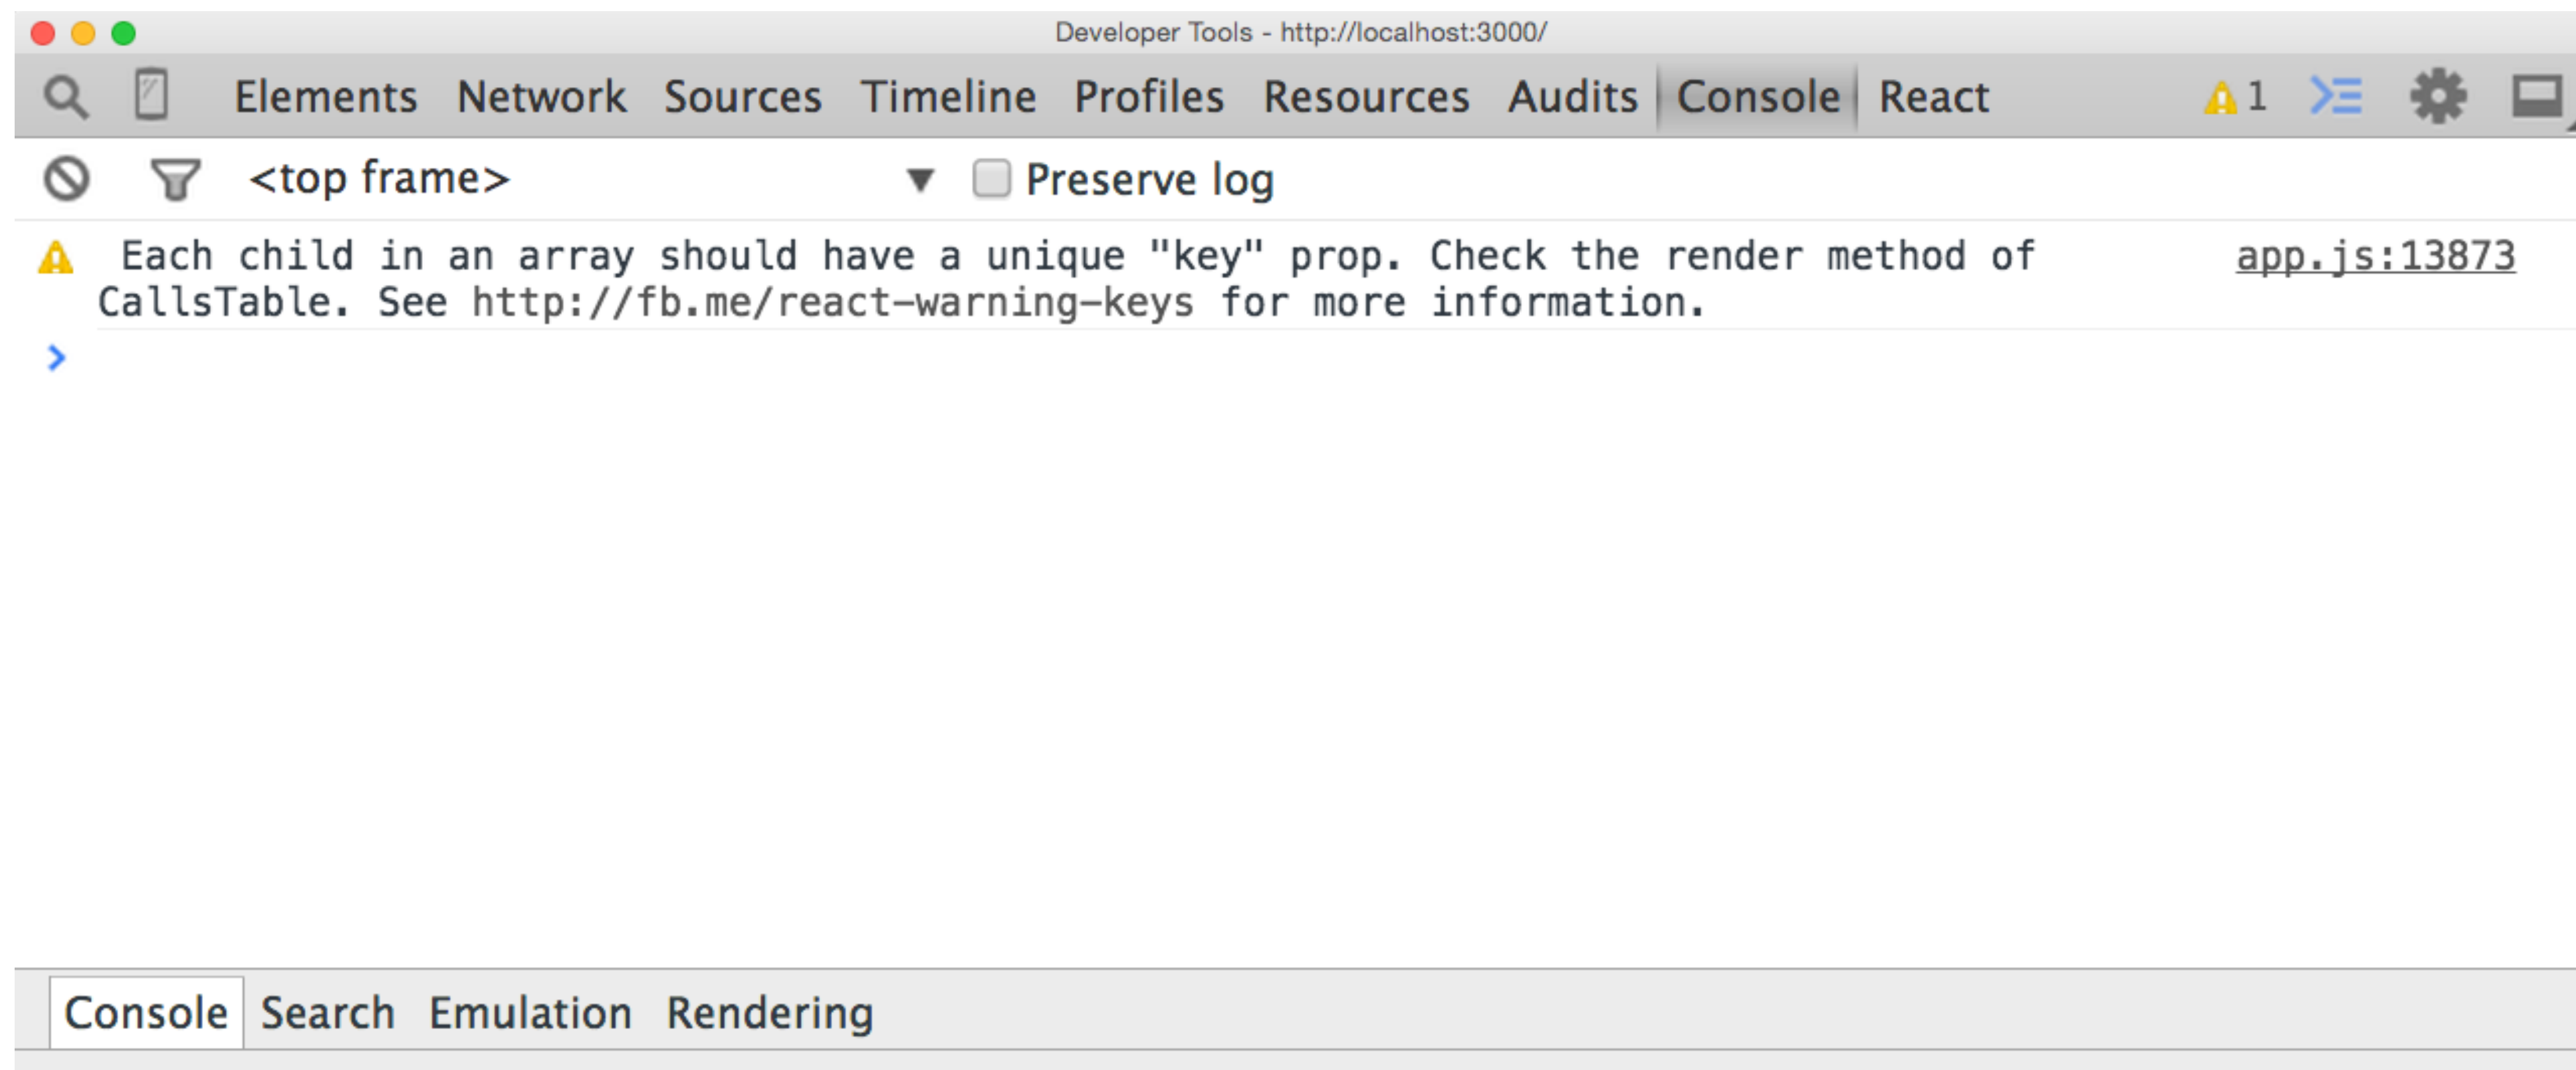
Developer Tools - http://localhost:3000/

Elements Network Sources Timeline Profiles Resources Audits Console React

1

<top frame>

Preserve log

Each child in an array should have a unique "key" prop. Check the render method of CallsTable. See http://fb.me/react-warning-keys for more information.

app.js:13873

>

Console Search Emulation Rendering